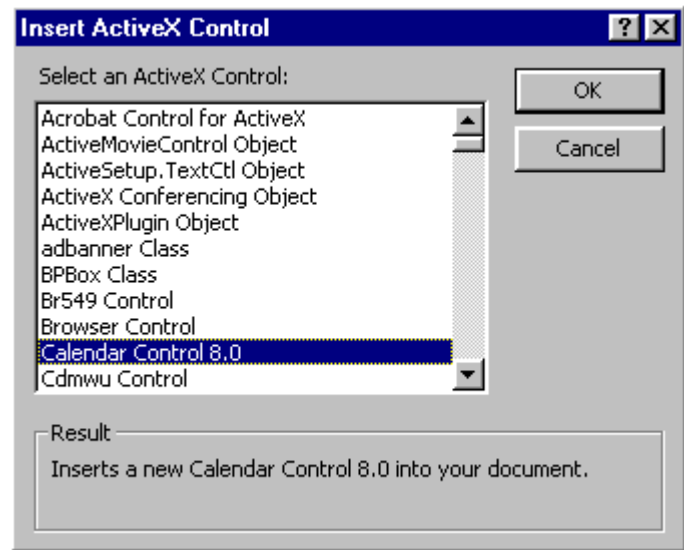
Insert ActiveX Control

?

Select an ActiveX Control:

OK

Cancel

Acrobat Control for ActiveX
ActiveMovieControl Object
ActiveSetup.TextCtl Object
ActiveX Conferencing Object
ActiveXPlugin Object
adbanner Class
BPBox Class
Br549 Control
Browser Control
Calendar Control 8.0
Cdmwu Control

Result

Inserts a new Calendar Control 8.0 into your document.